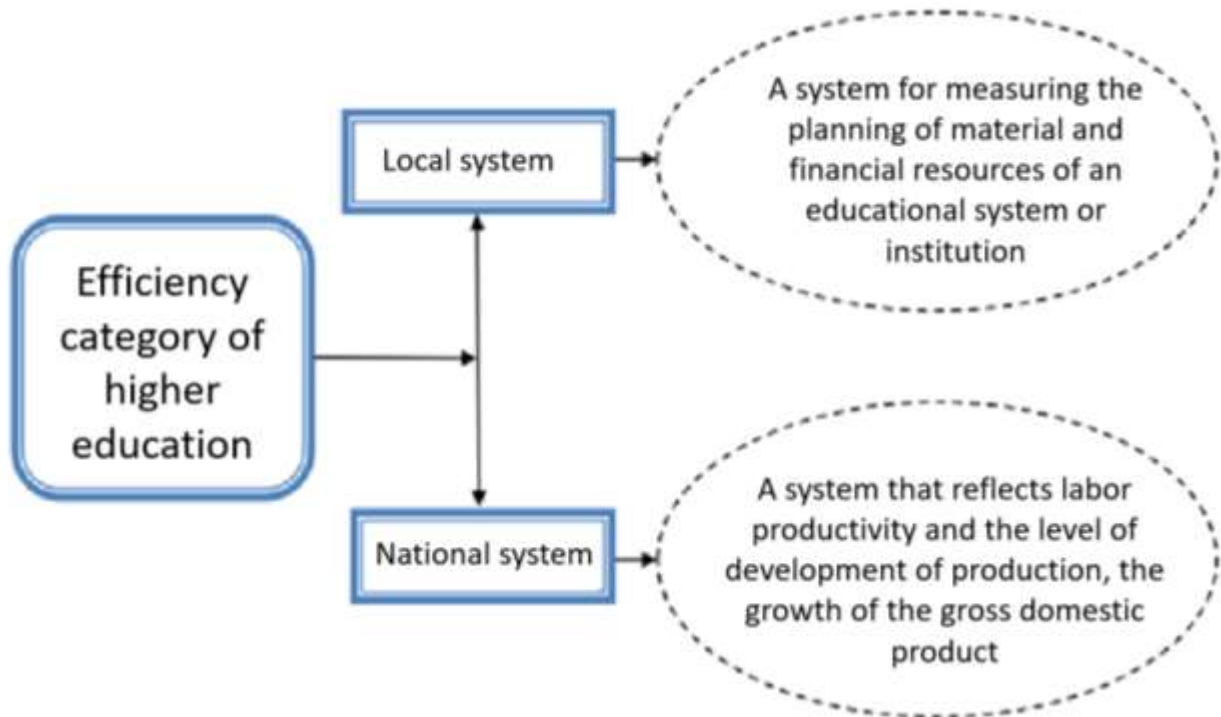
Efficiency category of higher education

Local system

A system for measuring the planning of material and financial resources of an educational system or institution

National system

A system that reflects labor productivity and the level of development of production, the growth of the gross domestic product